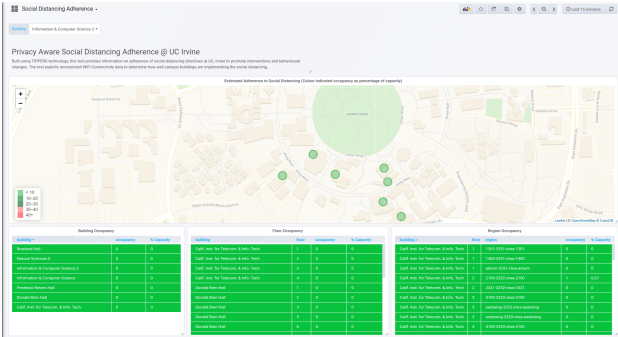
Social Distancing Adherence

Last 15 minutes

Building Information & Computer Science 2

Privacy Aware Social Distancing Adherence @ UC Irvine

Built using TIPPERS technology, this tool provides information on adherence of social distancing directives at UC Irvine to promote interventions and behavioural changes. The tool exploits anonymized WiFi Connectivity data to determine how well campus buildings are maintaining the social distancing.

Estimated Adherence to Social Distancing (Colour indicated occupancy as percentage of capacity)

+
−

< 10
10 - 20
20 - 30
30 - 40
40 +

Leaflet | © OpenStreetMap © CartoDB

Building Occupancy

| Building | occupancy | % Capacity |
|---|---|---|
| Rowland Hall | 0 | 0 |
| Natural Sciences II | 0 | 0 |
| Information & Computer Science 2 | 0 | 0 |
| Information & Computer Science | 0 | 0 |
| Frederick Reines Hall | 0 | 0 |
| Donald Bren Hall | 0 | 0 |
| Calif. Inst. for Telecom. & Info. Tech. | 0 | 0 |

Floor Occupancy

| building | floor | occupancy | % Capacity |
|---|---|---|---|
| Calif. Inst. for Telecom. & Info. Tech. | 1 | 0 | 0 |
| Calif. Inst. for Telecom. & Info. Tech. | 2 | 0 | 0 |
| Calif. Inst. for Telecom. & Info. Tech. | 3 | 0 | 0 |
| Calif. Inst. for Telecom. & Info. Tech. | 4 | 0 | 0 |
| Donald Bren Hall | 1 | 0 | 0 |
| Donald Bren Hall | 2 | 0 | 0 |
| Donald Bren Hall | 3 | 0 | 0 |
| Donald Bren Hall | 4 | 0 | 0 |
| Donald Bren Hall | 5 | 0 | 0 |

Region Occupancy

| building | floor | region | occupancy | % Capacity |
|---|---|---|---|---|
| Calif. Inst. for Telecom. & Info. Tech. | 1 | 1301-3311-view-1301 | 0 | 0 |
| Calif. Inst. for Telecom. & Info. Tech. | 1 | 1400-3311-view-1400 | 0 | 0 |
| Calif. Inst. for Telecom. & Info. Tech. | 1 | atrium-3311-view-atrium | 0 | 0 |
| Calif. Inst. for Telecom. & Info. Tech. | 2 | 2100-3312-view-2100 | 1 | 6.67 |
| Calif. Inst. for Telecom. & Info. Tech. | 2 | 2421-3312-view-2421 | 0 | 0 |
| Calif. Inst. for Telecom. & Info. Tech. | 3 | 3100-3333-view-3100 | 0 | 0 |
| Calif. Inst. for Telecom. & Info. Tech. | 3 | eastwing-3333-view-eastwing | 0 | 0 |
| Calif. Inst. for Telecom. & Info. Tech. | 3 | westwing-3333-view-westwing | 0 | 0 |
| Calif. Inst. for Telecom. & Info. Tech. | 4 | 4100-3334-view-4100 | 0 | 0 |